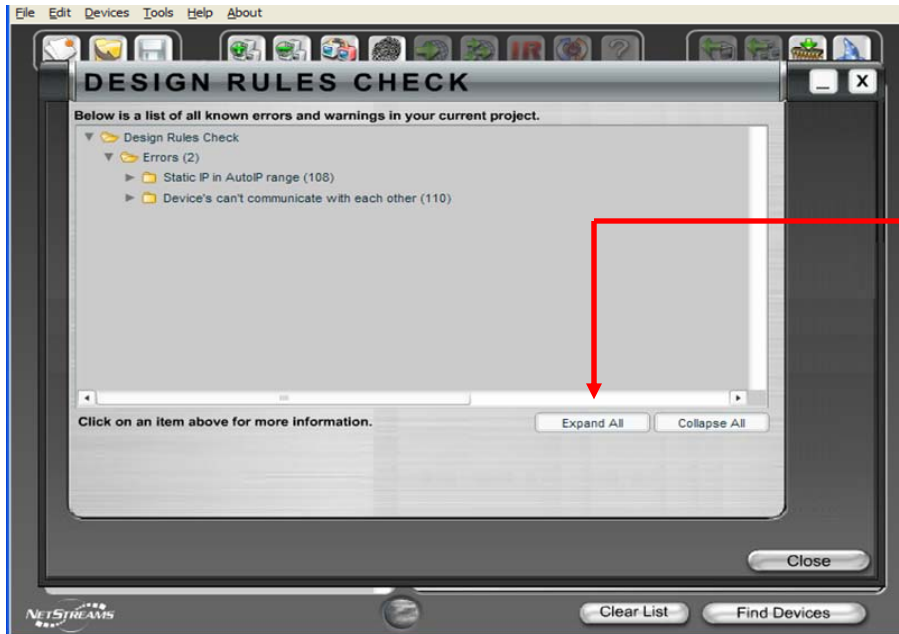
File Edit Devices Tools Help About

IR

DESIGN RULES CHECK

Below is a list of all known errors and warnings in your current project.

Design Rules Check
Errors (2)
Static IP in AutoIP range (108)
Device's can't communicate with each other (110)

Click on an item above for more information.

Expand All

Collapse All

Close

NETSTREAMS

Clear List

Find Devices